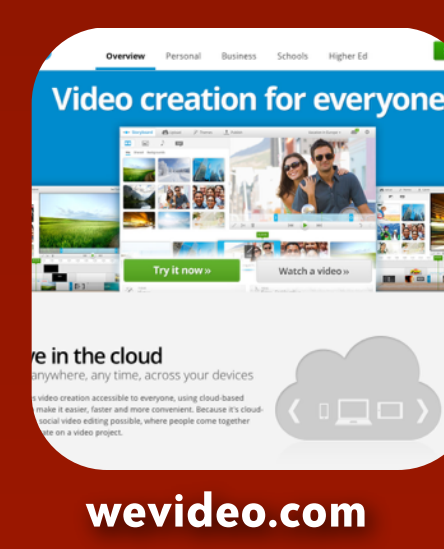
Overview Personal Business Schools Higher Ed

Video creation for everyone

Try it now »

Watch a video »

ve in the cloud

anywhere, any time, across your devices

s video creation accessible to everyone, using cloud-based make it easier, faster and more convenient. Because it's cloud- social video editing possible, where people come together ate on a video project.

wevideo.com